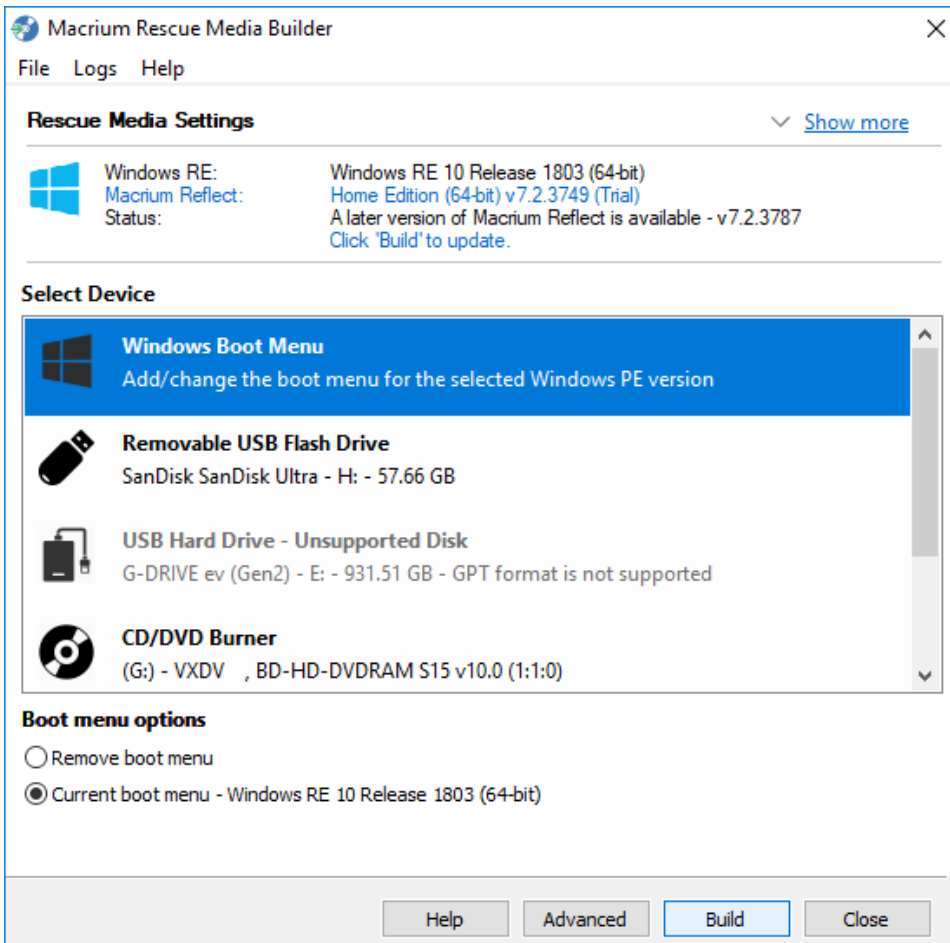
Macrium Rescue Media Builder

File Logs Help

Rescue Media Settings

Show more

Windows RE: Windows RE 10 Release 1803 (64-bit)
Macrium Reflect: Home Edition (64-bit) v7.2.3749 (Trial)
Status: A later version of Macrium Reflect is available - v7.2.3787
Click 'Build' to update.

Select Device

Windows Boot Menu
Add/change the boot menu for the selected Windows PE version

Removable USB Flash Drive
SanDisk SanDisk Ultra - H: - 57.66 GB

USB Hard Drive - Unsupported Disk
G-DRIVE ev (Gen2) - E: - 931.51 GB - GPT format is not supported

CD/DVD Burner
(G:) - VXDV , BD-HD-DVDRAM S15 v10.0 (1:1:0)

Boot menu options

Remove boot menu

Current boot menu - Windows RE 10 Release 1803 (64-bit)

Help Advanced Build Close